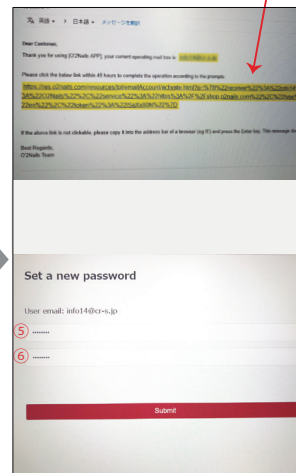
英語 › 日本語 › メッセージを翻訳

Dear Customer,

Thank you for using [O2Nails APP], your current operating mail box is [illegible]

Please click the below link within 48 hours to complete the operation according to the prompts.

https://es.o2nails.com/resources/bin/emailAccount/activate.html?e=%7B%22receiver%22%3A%22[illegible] 34%22%2C%22o2Nails%22%2C%22service%22%3A%22https%3A%2F%2F shop.o2nails.com%22%2C%22type%22 22en%22%2C%22token%22%3A%22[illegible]%22%7D

If the above link is not clickable, please copy it into the address bar of a browser (eg IE) and press the Enter key. This message is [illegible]

Best Regards,
O2Nails Team

Set a new password

User email: info14@cr-s.jp

⑤ ........

⑥ ........

Submit